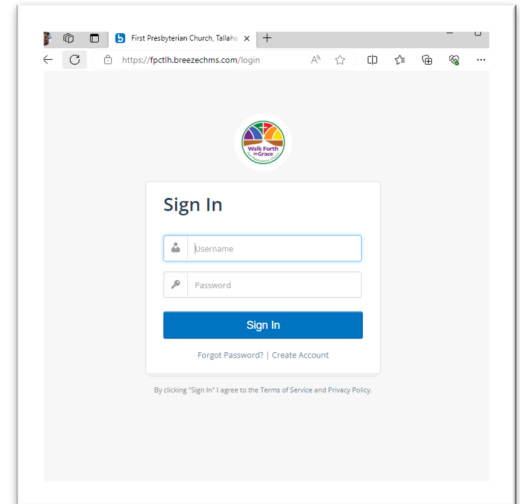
First Presbyterian Church, Tallaha ×

https://fpctlh.breezechms.com/login

Walk Forth in Grace

Sign In

Username

Password

Sign In

Forgot Password? | Create Account

By clicking "Sign In" I agree to the Terms of Service and Privacy Policy.